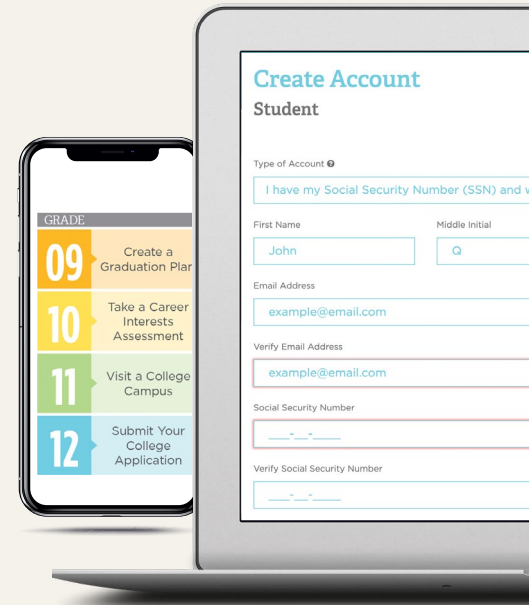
GRADE

09 Create a Graduation Plan

10 Take a Career Interests Assessment

11 Visit a College Campus

12 Submit Your College Application

Create Account
Student

Type of Account

I have my Social Security Number (SSN) and w

First Name
John

Middle Initial
Q

Email Address
example@email.com

Verify Email Address
example@email.com

Social Security Number
___-__-____

Verify Social Security Number
___-__-____